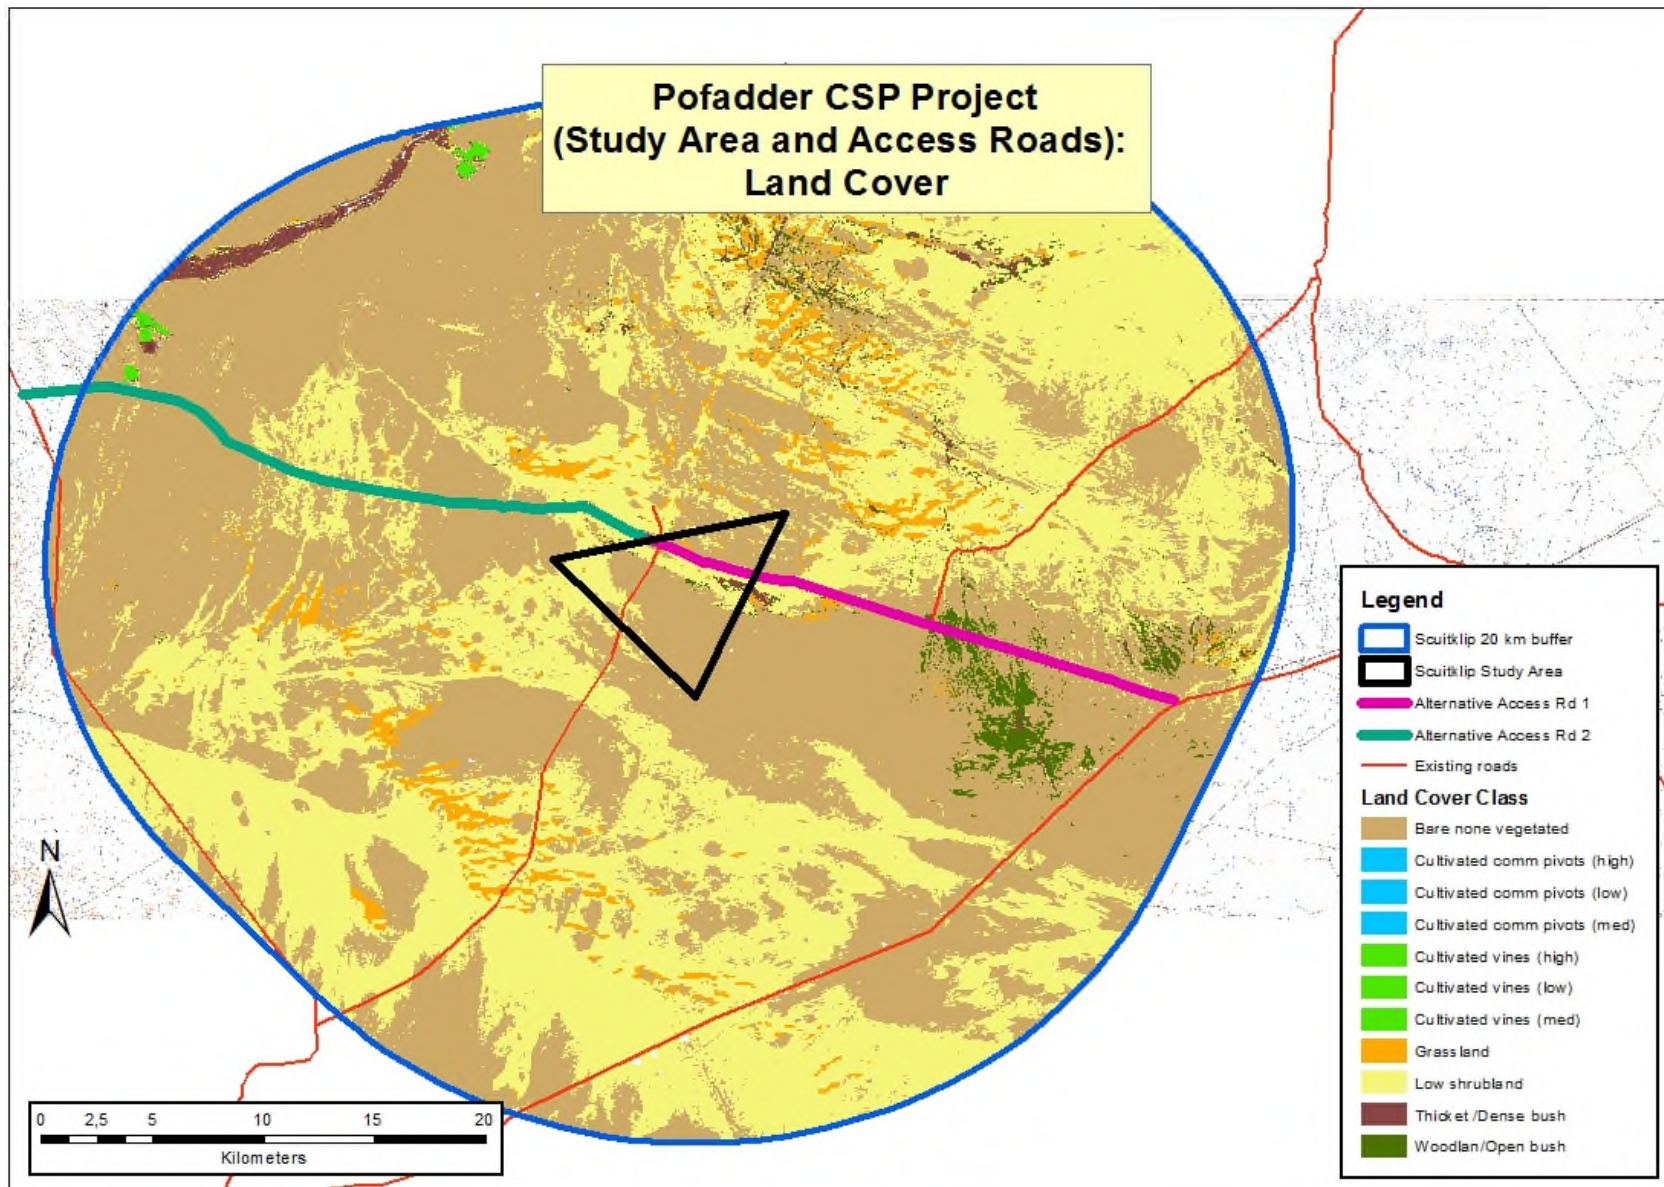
Pofadder CSP Project
(Study Area and Access Roads):
Land Cover

N

Legend
Scuitklip 20 km buffer
Scuitklip Study Area
Alternative Access Rd 1
Alternative Access Rd 2
Existing roads

Land Cover Class
Bare none vegetated
Cultivated comm pivots (high)
Cultivated comm pivots (low)
Cultivated comm pivots (med)
Cultivated vines (high)
Cultivated vines (low)
Cultivated vines (med)
Grass land
Low shrubland
Thicket /Dense bush
Woodlan/Open bush

0 2,5 5 10 15 20
Kilometers